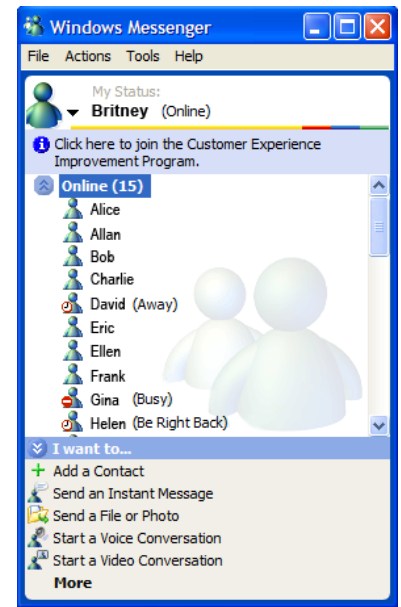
Windows Messenger

File Actions Tools Help

My Status:
Britney (Online)

Click here to join the Customer Experience Improvement Program.

Online (15)
Alice
Allan
Bob
Charlie
David (Away)
Eric
Ellen
Frank
Gina (Busy)
Helen (Be Right Back)

I want to...
+ Add a Contact
Send an Instant Message
Send a File or Photo
Start a Voice Conversation
Start a Video Conversation
More